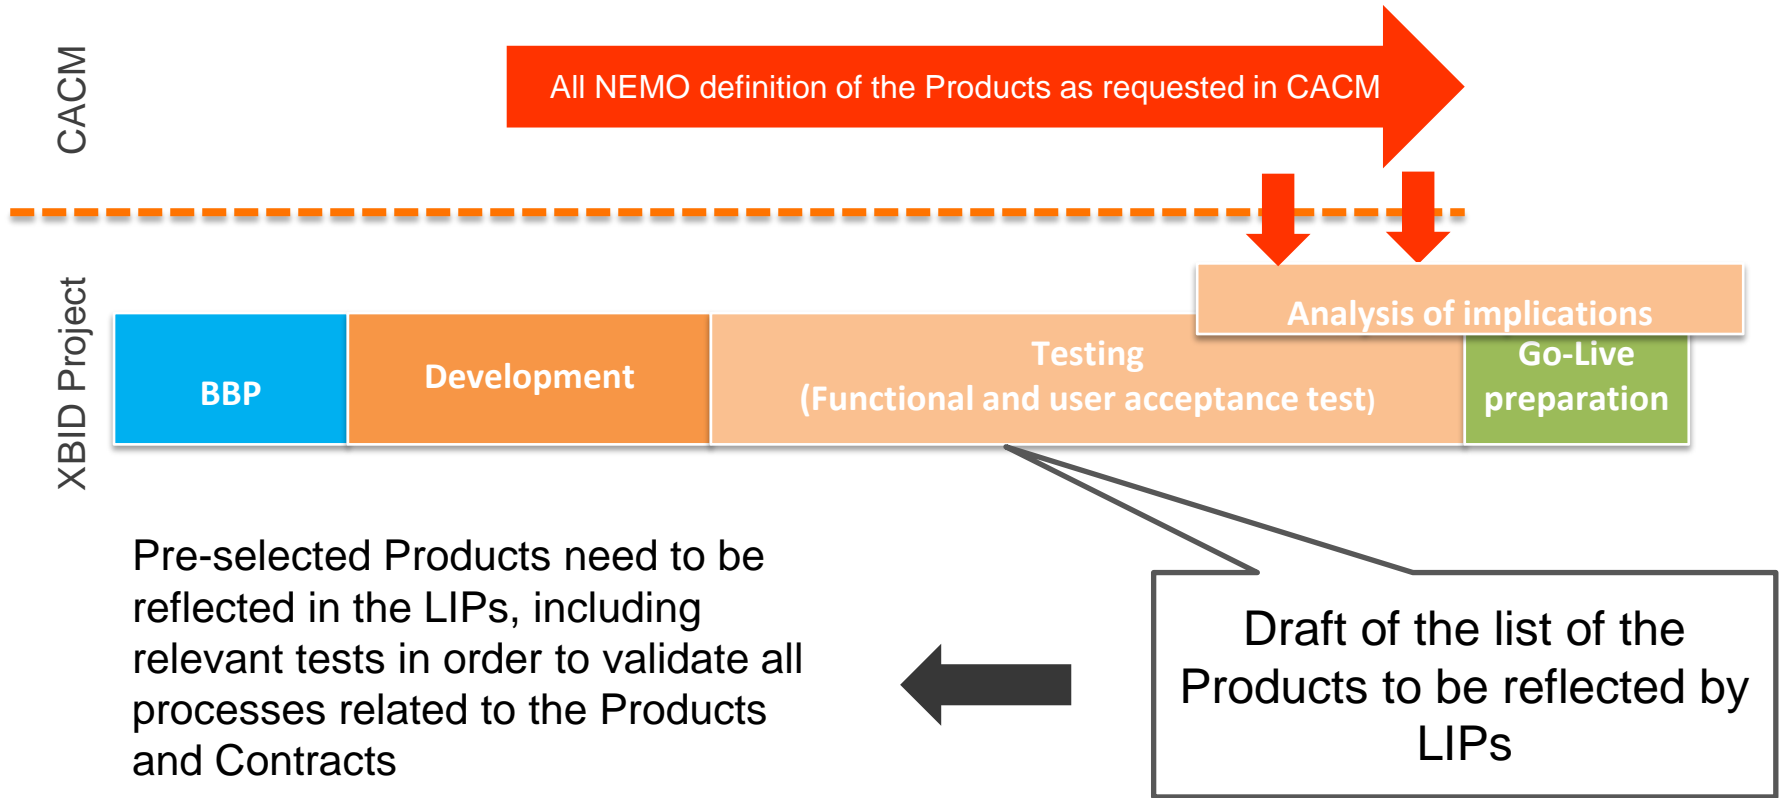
CACM

All NEMO definition of the Products as requested in CACM

XBID Project

BBP

Development

Testing
(Functional and user acceptance test)

Analysis of implications

Go-Live preparation

Pre-selected Products need to be reflected in the LIPs, including relevant tests in order to validate all processes related to the Products and Contracts

Draft of the list of the Products to be reflected by LIPs